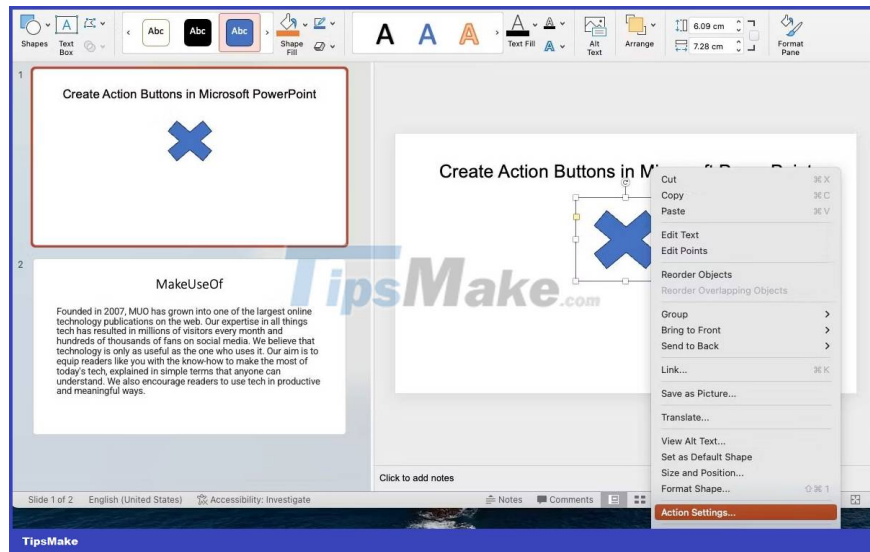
Shapes Text Box Abc Abc Abc Shape Fill A A A Text Fill Alt Text Arrange 6.09 cm 7.28 cm Format Pane

1

Create Action Buttons in Microsoft PowerPoint

2

MakeUseOf

Founded in 2007, MUO has grown into one of the largest online technology publications on the web. Our expertise in all things tech has resulted in millions of visitors every month and hundreds of thousands of fans on social media. We believe that technology is only as useful as the one who uses it. Our aim is to equip readers like you with the know-how to make the most of today's tech, explained in simple terms that anyone can understand. We also encourage readers to use tech in productive and meaningful ways.

Create Action Buttons in M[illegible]

TipsMake.com

Cut ⌘X
Copy ⌘C
Paste ⌘V
Edit Text
Edit Points
Reorder Objects
Reorder Overlapping Objects
Group
Bring to Front
Send to Back
Link... ⌘K
Save as Picture...
Translate...
View Alt Text...
Set as Default Shape
Size and Position...
Format Shape... ⇧⌘1
Action Settings...

Click to add notes

Slide 1 of 2 English (United States) Accessibility: Investigate Notes Comments

TipsMake